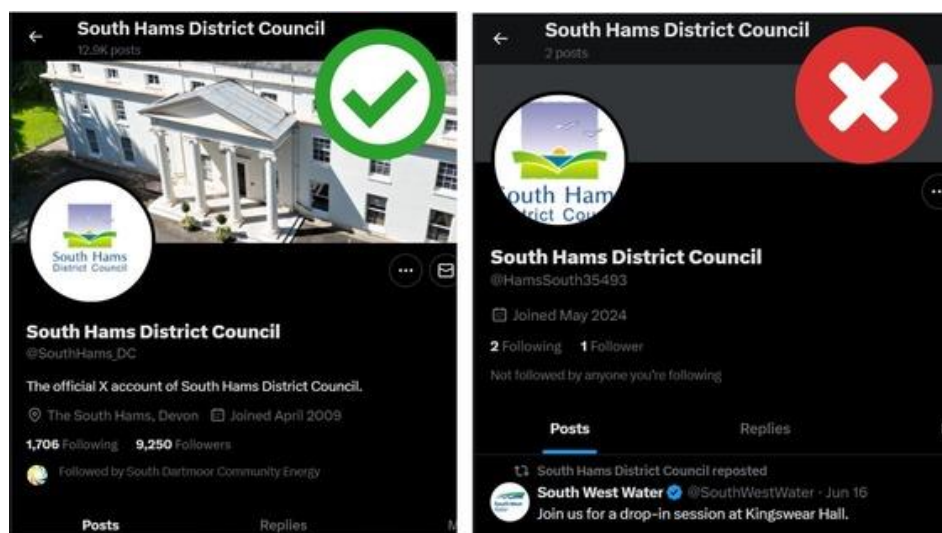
South Hams District Council
12.9K posts

South Hams
District Council

South Hams District Council
@SouthHams_DC

The official X account of South Hams District Council.

The South Hams, Devon   Joined April 2009

1,706 Following   9,250 Followers

Followed by South Dartmoor Community Energy

Posts   Replies   M

South Hams District Council
2 posts

outh Hams
rict Co

South Hams District Council
@HamsSouth35493

Joined May 2024

2 Following   1 Follower

Not followed by anyone you're following

Posts   Replies

South Hams District Council reposted
South West Water @SouthWestWater · Jun 16
Join us for a drop-in session at Kingswear Hall.